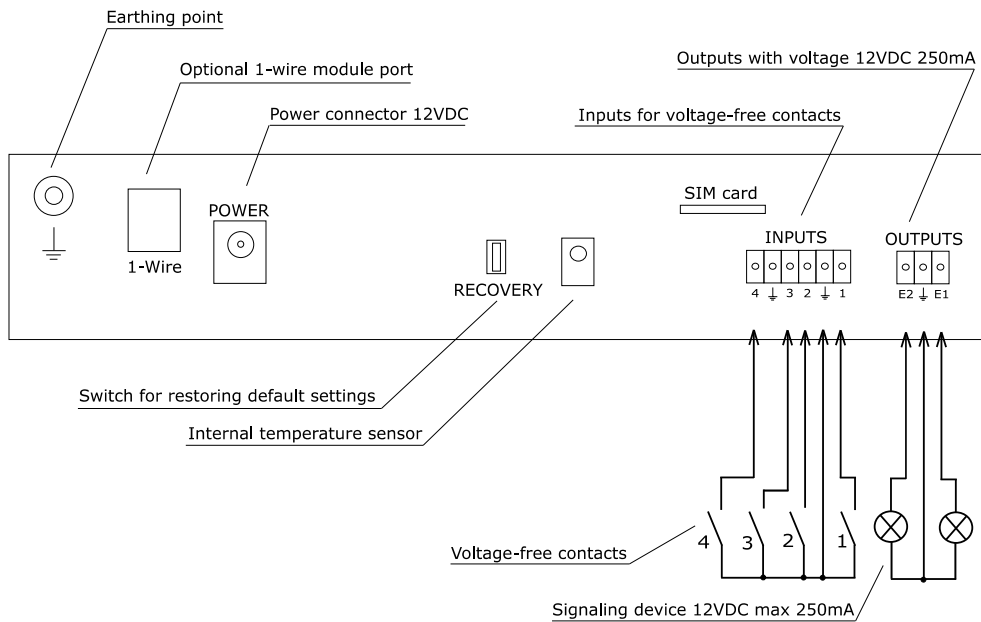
Earthing point

Optional 1-wire module port

Power connector 12VDC

Outputs with voltage 12VDC 250mA

Inputs for voltage-free contacts

SIM card

POWER

1-Wire

RECOVERY

INPUTS

4 ⏚ 3 2 ⏚ 1

OUTPUTS

E2 ⏚ E1

Switch for restoring default settings

Internal temperature sensor

Voltage-free contacts

4 3 2 1

Signaling device 12VDC max 250mA